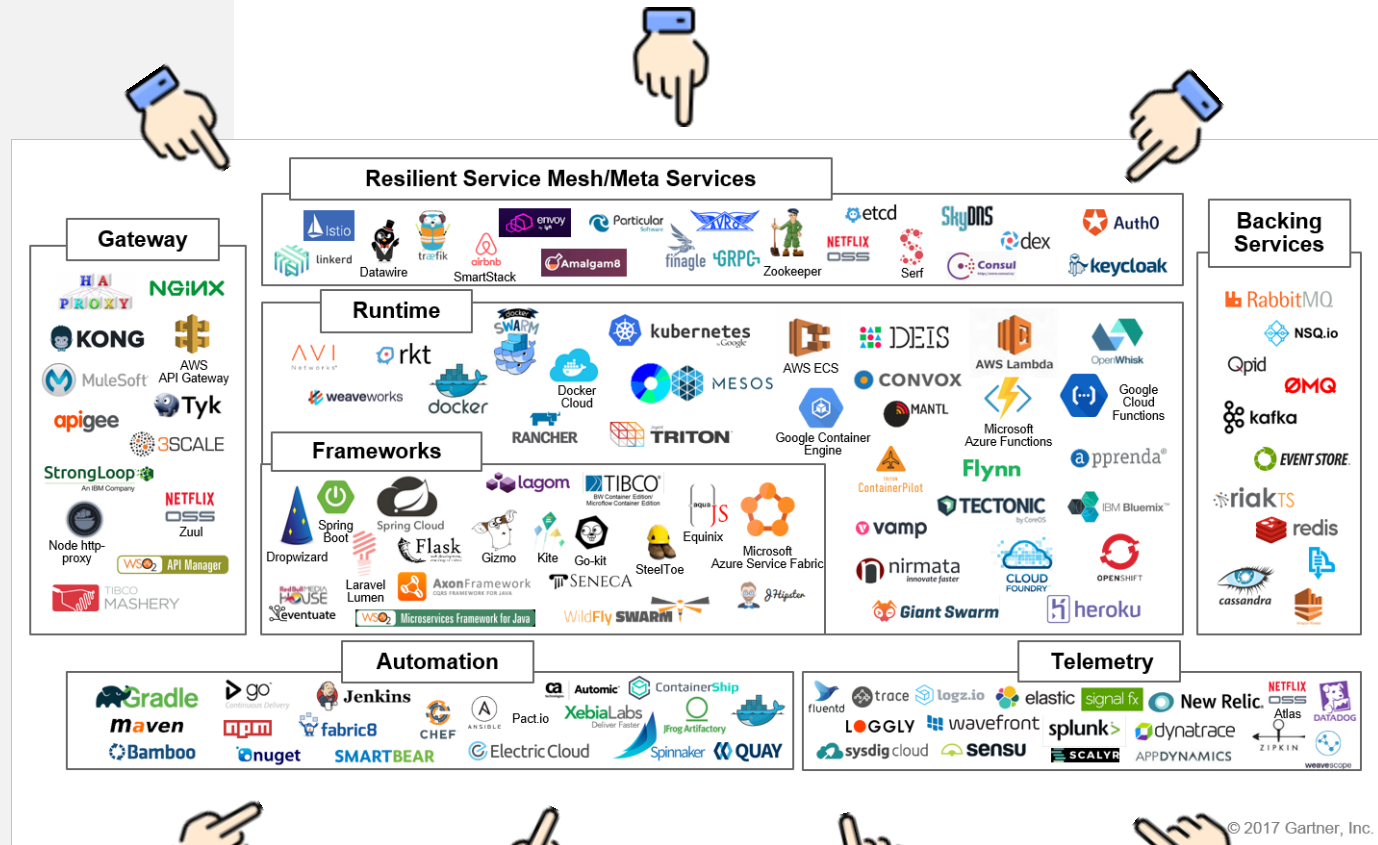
Resilient Service Mesh/Meta Services

Istio
linkerd
Datawire
træfik
airbnb SmartStack
envoy
Amalgam8
Particular Software
finagle
AVRO
GRPC
Zookeeper
NETFLIX OSS
etcd
Serf
SkyDNS
Consul
dex
Auth0
keycloak

Gateway

HA PROXY
NGINX
KONG
AWS API Gateway
MuleSoft
apigee
Tyk
3SCALE
StrongLoop An IBM Company
NETFLIX OSS Zuul
Node http-proxy
WSO2 API Manager
TIBCO MASHERY

Runtime

AVI Networks
rkt
docker SWARM
weaveworks
docker
Docker Cloud
kubernetes by Google
MESOS
RANCHER
TRITON
AWS ECS
DEIS
CONVOX
MANTL
Google Container Engine
AWS Lambda
OpenWhisk
Microsoft Azure Functions
Google Cloud Functions

Frameworks

Dropwizard
Spring Boot
Spring Cloud
lagom
TIBCO BW Container Edition/ Microflow Container Edition
Gizmo
Flask
Kite
Go-kit
aqua JS Equinix
Microsoft Azure Service Fabric
Laravel Lumen
SteelToe
Red Bull MEDIA HOUSE
eventuate
AxonFramework CQRS FRAMEWORK FOR JAVA
SENECA
WSO2 Microservices Framework for Java
WildFly SWARM
JHipster

ContainerPilot
Flynn
apprenda
TECTONIC by CoreOS
IBM Bluemix
vamp
nirmata innovate faster
CLOUD FOUNDRY
OPENSHIFT
Giant Swarm
heroku

Backing Services

RabbitMQ
NSQ.io
Qpid
ØMQ
kafka
EVENT STORE.
riak TS
redis
cassandra

Automation

Gradle
maven
Bamboo
go Continuous Delivery
npm
nuget
Jenkins
fabric8
SMARTBEAR
CHEF
ANSIBLE
Pact.io
ca technologies Automic
ContainerShip
XebiaLabs Deliver Faster
Electric Cloud
JFrog Artifactory
Spinnaker
QUAY

Telemetry

fluentd
trace
logz.io
elastic
signal fx
New Relic.
NETFLIX OSS Atlas
DATADOG
LOGGLY
wavefront
splunk>
dynatrace
sysdig cloud
sensu
SCALYR
APPDYNAMICS
ZIPKIN
weavescope

© 2017 Gartner, Inc.